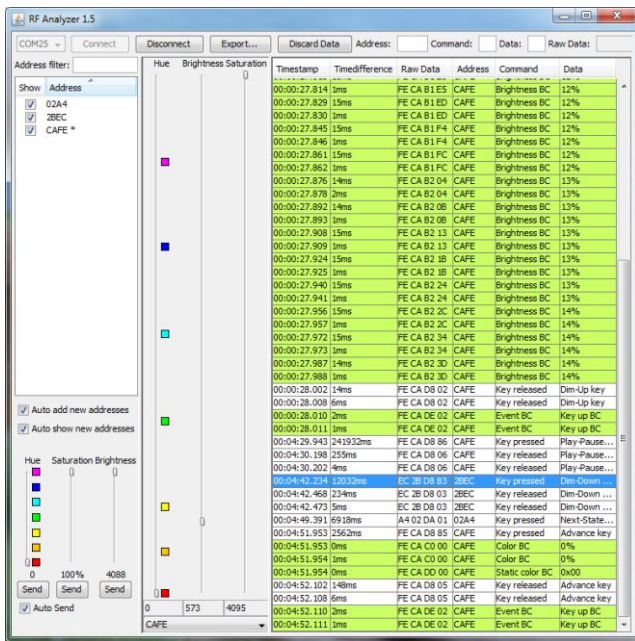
RF Analyzer 1.5

COM25 | Connect | Disconnect | Export... | Discard Data | Address: | Command: | Data: | Raw Data:

Address filter:

| Show | Address |
|---|---|
| ☑ | 02A4 |
| ☑ | 2BEC |
| ☑ | CAFE * |

☑ Auto add new addresses
☑ Auto show new addresses

Hue Saturation Brightness
0 100% 4088
Send Send Send
☑ Auto Send

Hue Brightness Saturation
0 573 4095
CAFE

| Timestamp | Timedifference | Raw Data | Address | Command | Data |
|---|---|---|---|---|---|
| 00:00:27.814 | 1ms | FE CA B1 E5 | CAFE | Brightness BC | 12% |
| 00:00:27.829 | 15ms | FE CA B1 ED | CAFE | Brightness BC | 12% |
| 00:00:27.830 | 1ms | FE CA B1 ED | CAFE | Brightness BC | 12% |
| 00:00:27.845 | 15ms | FE CA B1 F4 | CAFE | Brightness BC | 12% |
| 00:00:27.846 | 1ms | FE CA B1 F4 | CAFE | Brightness BC | 12% |
| 00:00:27.861 | 15ms | FE CA B1 FC | CAFE | Brightness BC | 12% |
| 00:00:27.862 | 1ms | FE CA B1 FC | CAFE | Brightness BC | 12% |
| 00:00:27.876 | 14ms | FE CA B2 04 | CAFE | Brightness BC | 13% |
| 00:00:27.878 | 2ms | FE CA B2 04 | CAFE | Brightness BC | 13% |
| 00:00:27.892 | 14ms | FE CA B2 0B | CAFE | Brightness BC | 13% |
| 00:00:27.893 | 1ms | FE CA B2 0B | CAFE | Brightness BC | 13% |
| 00:00:27.908 | 15ms | FE CA B2 13 | CAFE | Brightness BC | 13% |
| 00:00:27.909 | 1ms | FE CA B2 13 | CAFE | Brightness BC | 13% |
| 00:00:27.924 | 15ms | FE CA B2 1B | CAFE | Brightness BC | 13% |
| 00:00:27.925 | 1ms | FE CA B2 1B | CAFE | Brightness BC | 13% |
| 00:00:27.940 | 15ms | FE CA B2 24 | CAFE | Brightness BC | 13% |
| 00:00:27.941 | 1ms | FE CA B2 24 | CAFE | Brightness BC | 13% |
| 00:00:27.956 | 15ms | FE CA B2 2C | CAFE | Brightness BC | 14% |
| 00:00:27.957 | 1ms | FE CA B2 2C | CAFE | Brightness BC | 14% |
| 00:00:27.972 | 15ms | FE CA B2 34 | CAFE | Brightness BC | 14% |
| 00:00:27.973 | 1ms | FE CA B2 34 | CAFE | Brightness BC | 14% |
| 00:00:27.987 | 14ms | FE CA B2 3D | CAFE | Brightness BC | 14% |
| 00:00:27.988 | 1ms | FE CA B2 3D | CAFE | Brightness BC | 14% |
| 00:00:28.002 | 14ms | FE CA D8 02 | CAFE | Key released | Dim-Up key |
| 00:00:28.008 | 6ms | FE CA D8 02 | CAFE | Key released | Dim-Up key |
| 00:00:28.010 | 2ms | FE CA DE 02 | CAFE | Event BC | Key up BC |
| 00:00:28.011 | 1ms | FE CA DE 02 | CAFE | Event BC | Key up BC |
| 00:04:29.943 | 241932ms | FE CA D8 86 | CAFE | Key pressed | Play-Pause... |
| 00:04:30.198 | 255ms | FE CA D8 06 | CAFE | Key released | Play-Pause... |
| 00:04:30.202 | 4ms | FE CA D8 06 | CAFE | Key released | Play-Pause... |
| 00:04:42.234 | 12032ms | EC 2B D8 83 | 2BEC | Key pressed | Dim-Down ... |
| 00:04:42.468 | 234ms | EC 2B D8 03 | 2BEC | Key released | Dim-Down ... |
| 00:04:42.473 | 5ms | EC 2B D8 03 | 2BEC | Key released | Dim-Down ... |
| 00:04:49.391 | 6918ms | A4 02 DA 01 | 02A4 | Key pressed | Next-State... |
| 00:04:51.953 | 2562ms | FE CA D8 85 | CAFE | Key pressed | Advance key |
| 00:04:51.953 | 0ms | FE CA C0 00 | CAFE | Color BC | 0% |
| 00:04:51.954 | 1ms | FE CA C0 00 | CAFE | Color BC | 0% |
| 00:04:51.954 | 0ms | FE CA DD 00 | CAFE | Static color BC | 0x00 |
| 00:04:52.102 | 148ms | FE CA D8 05 | CAFE | Key released | Advance key |
| 00:04:52.108 | 6ms | FE CA D8 05 | CAFE | Key released | Advance key |
| 00:04:52.110 | 2ms | FE CA DE 02 | CAFE | Event BC | Key up BC |
| 00:04:52.111 | 1ms | FE CA DE 02 | CAFE | Event BC | Key up BC |